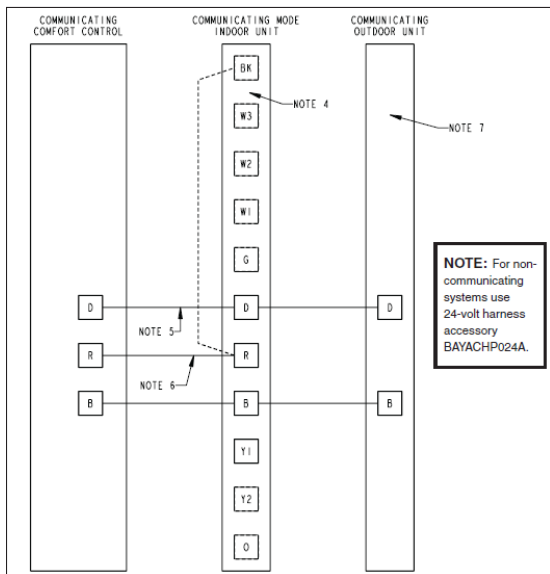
COMMUNICATING COMFORT CONTROL

COMMUNICATING MODE INDOOR UNIT

COMMUNICATING OUTDOOR UNIT

BK

NOTE 4

NOTE 7

W3

W2

W1

G

NOTE: For non-communicating systems use 24-volt harness accessory BAYACHP024A.

D

D

D

NOTE 5

R

R

NOTE 6

B

B

B

Y1

Y2

O